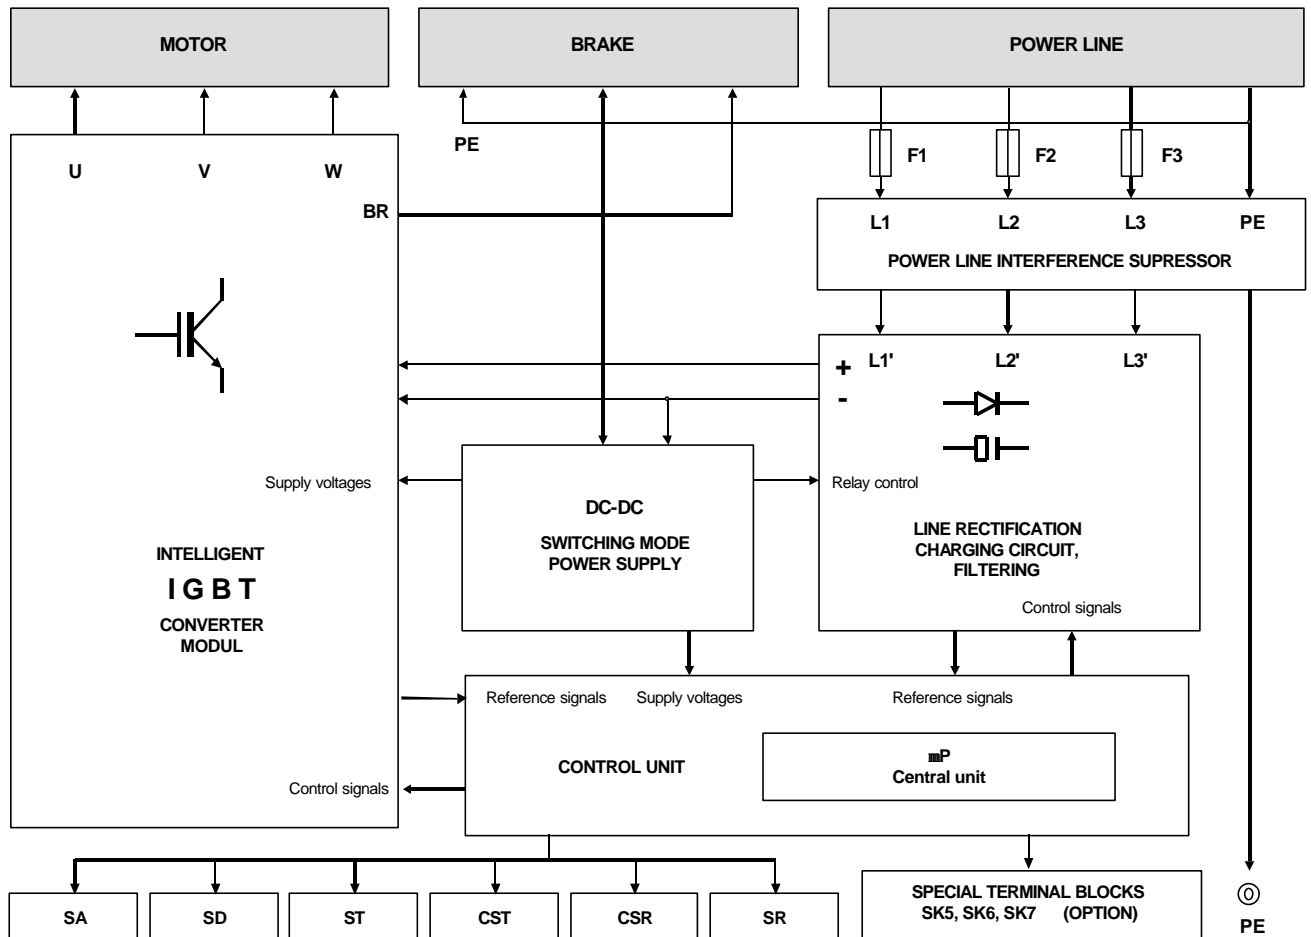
MOTOR

BRAKE

POWER LINE

PE

F1

F2

F3

U

V

W

BR

L1

L2

L3

PE

POWER LINE INTERFERENCE SUPRESSOR

+

-

L1'

L2'

L3'

Supply voltages

DC-DC

SWITCHING MODE POWER SUPPLY

Relay control

LINE RECTIFICATION CHARGING CIRCUIT, FILTERING

Control signals

INTELLIGENT

I G B T

CONVERTER MODUL

Reference signals

Supply voltages

Reference signals

CONTROL UNIT

mP
Central unit

Control signals

SA

SD

ST

CST

CSR

SR

SPECIAL TERMINAL BLOCKS SK5, SK6, SK7 (OPTION)

PE